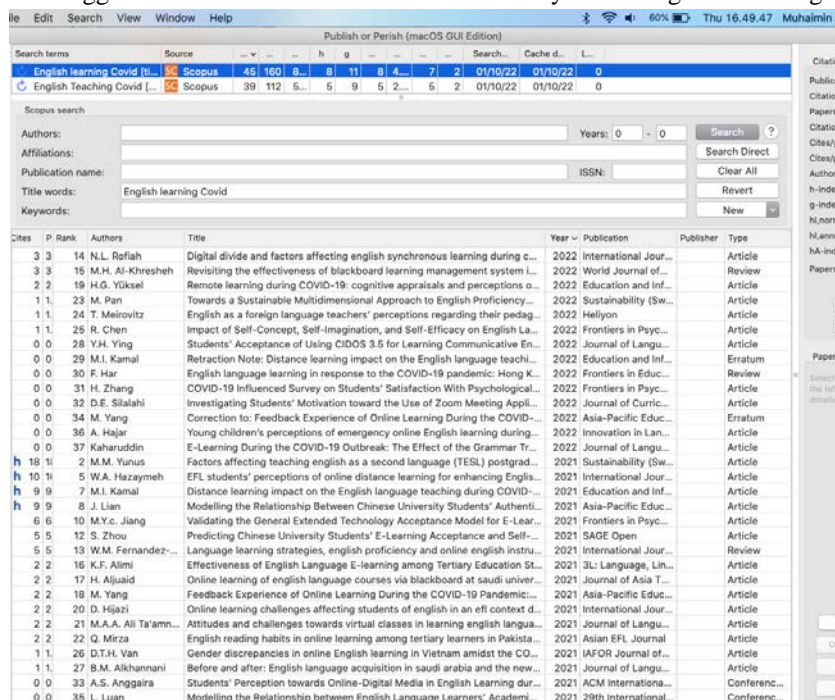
ile Edit Search View Window Help 60% Thu 16.49.47 Muhaimin

Publish or Perish (macOS GUI Edition)

| Search terms | Source | ... | ... | h | g | ... | ... | Search... | Cache d... | L... |
|---|---|---|---|---|---|---|---|---|---|---|
| English learning Covid [ti... | Scopus | 45 | 160 8... | 8 | 11 | 8 4... | 7 2 | 01/10/22 | 01/10/22 | 0 |
| English Teaching Covid [... | Scopus | 39 | 112 5... | 5 | 9 | 5 2... | 5 2 | 01/10/22 | 01/10/22 | 0 |

Scopus search

Authors:
Years: 0 - 0
Search ?
Affiliations:
Search Direct
Publication name:
ISSN:
Clear All
Title words: English learning Covid
Revert
Keywords:
New

| Cites | P | Rank | Authors | Title | Year | Publication | Publisher | Type |
|---|---|---|---|---|---|---|---|---|
| 3 | 3 | 14 | N.L. Rofiah | Digital divide and factors affecting english synchronous learning during c... | 2022 | International Jour... | | Article |
| 3 | 3 | 15 | M.H. Al-Khresheh | Revisiting the effectiveness of blackboard learning management system i... | 2022 | World Journal of... | | Review |
| 2 | 2 | 19 | H.G. Yüksel | Remote learning during COVID-19: cognitive appraisals and perceptions o... | 2022 | Education and Inf... | | Article |
| 1 | 1 | 23 | M. Pan | Towards a Sustainable Multidimensional Approach to English Proficiency... | 2022 | Sustainability (Sw... | | Article |
| 1 | 1 | 24 | T. Meirovitz | English as a foreign language teachers' perceptions regarding their pedag... | 2022 | Heliyon | | Article |
| 1 | 1 | 25 | R. Chen | Impact of Self-Concept, Self-Imagination, and Self-Efficacy on English La... | 2022 | Frontiers in Psyc... | | Article |
| 0 | 0 | 28 | Y.H. Ying | Students' Acceptance of Using CIDOS 3.5 for Learning Communicative En... | 2022 | Journal of Langu... | | Article |
| 0 | 0 | 29 | M.I. Kamal | Retraction Note: Distance learning impact on the English language teachi... | 2022 | Education and Inf... | | Erratum |
| 0 | 0 | 30 | F. Har | English language learning in response to the COVID-19 pandemic: Hong K... | 2022 | Frontiers in Educ... | | Review |
| 0 | 0 | 31 | H. Zhang | COVID-19 Influenced Survey on Students' Satisfaction With Psychological... | 2022 | Frontiers in Psyc... | | Article |
| 0 | 0 | 32 | D.E. Silalahi | Investigating Students' Motivation toward the Use of Zoom Meeting Appli... | 2022 | Journal of Curric... | | Article |
| 0 | 0 | 34 | M. Yang | Correction to: Feedback Experience of Online Learning During the COVID-... | 2022 | Asia-Pacific Educ... | | Erratum |
| 0 | 0 | 36 | A. Hajar | Young children's perceptions of emergency online English learning during... | 2022 | Innovation in Lan... | | Article |
| 0 | 0 | 37 | Kaharuddin | E-Learning During the COVID-19 Outbreak: The Effect of the Grammar Tr... | 2022 | Journal of Langu... | | Article |
| h 18 | 1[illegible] | 2 | M.M. Yunus | Factors affecting teaching english as a second language (TESL) postgrad... | 2021 | Sustainability (Sw... | | Article |
| h 10 | 1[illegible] | 5 | W.A. Hazaymeh | EFL students' perceptions of online distance learning for enhancing Englis... | 2021 | International Jour... | | Article |
| h 9 | 9 | 7 | M.I. Kamal | Distance learning impact on the English language teaching during COVID-... | 2021 | Education and Inf... | | Article |
| h 9 | 9 | 8 | J. Lian | Modelling the Relationship Between Chinese University Students' Authenti... | 2021 | Asia-Pacific Educ... | | Article |
| 6 | 6 | 10 | M.Y.c. Jiang | Validating the General Extended Technology Acceptance Model for E-Lear... | 2021 | Frontiers in Psyc... | | Article |
| 5 | 5 | 12 | S. Zhou | Predicting Chinese University Students' E-Learning Acceptance and Self-... | 2021 | SAGE Open | | Article |
| 5 | 5 | 13 | W.M. Fernandez-... | Language learning strategies, english proficiency and online english instru... | 2021 | International Jour... | | Review |
| 2 | 2 | 16 | K.F. Alimi | Effectiveness of English Language E-learning among Tertiary Education St... | 2021 | 3L: Language, Lin... | | Article |
| 2 | 2 | 17 | H. Aljuaid | Online learning of english language courses via blackboard at saudi univer... | 2021 | Journal of Asia T... | | Article |
| 2 | 2 | 18 | M. Yang | Feedback Experience of Online Learning During the COVID-19 Pandemic:... | 2021 | Asia-Pacific Educ... | | Article |
| 2 | 2 | 20 | D. Hijazi | Online learning challenges affecting students of english in an efl context d... | 2021 | International Jour... | | Article |
| 2 | 2 | 21 | M.A.A. Ali Ta'amn... | Attitudes and challenges towards virtual classes in learning english langua... | 2021 | Journal of Langu... | | Article |
| 2 | 2 | 22 | Q. Mirza | English reading habits in online learning among tertiary learners in Pakista... | 2021 | Asian EFL Journal | | Article |
| 1 | 1 | 26 | D.T.H. Van | Gender discrepancies in online English learning in Vietnam amidst the CO... | 2021 | IAFOR Journal of... | | Article |
| 1 | 1 | 27 | B.M. Alkhannani | Before and after: English language acquisition in saudi arabia and the new... | 2021 | Journal of Langu... | | Article |
| 0 | 0 | 33 | A.S. Anggaira | Students' Perception towards Online-Digital Media in English Learning dur... | 2021 | ACM Internationa... | | Conferenc... |
| 0 | 0 | 35 | L. Luan | Modelling the Relationship between English Language Learners' Academi... | 2021 | 29th International... | | Conferenc... |

Citati
Publica
Citatio
Papers
Citatio
Cites/
Cites/
Author
h-inde
g-inde
hI,norm
hI,ann
hA-ind
Papers
Paper
Select
the lef
details